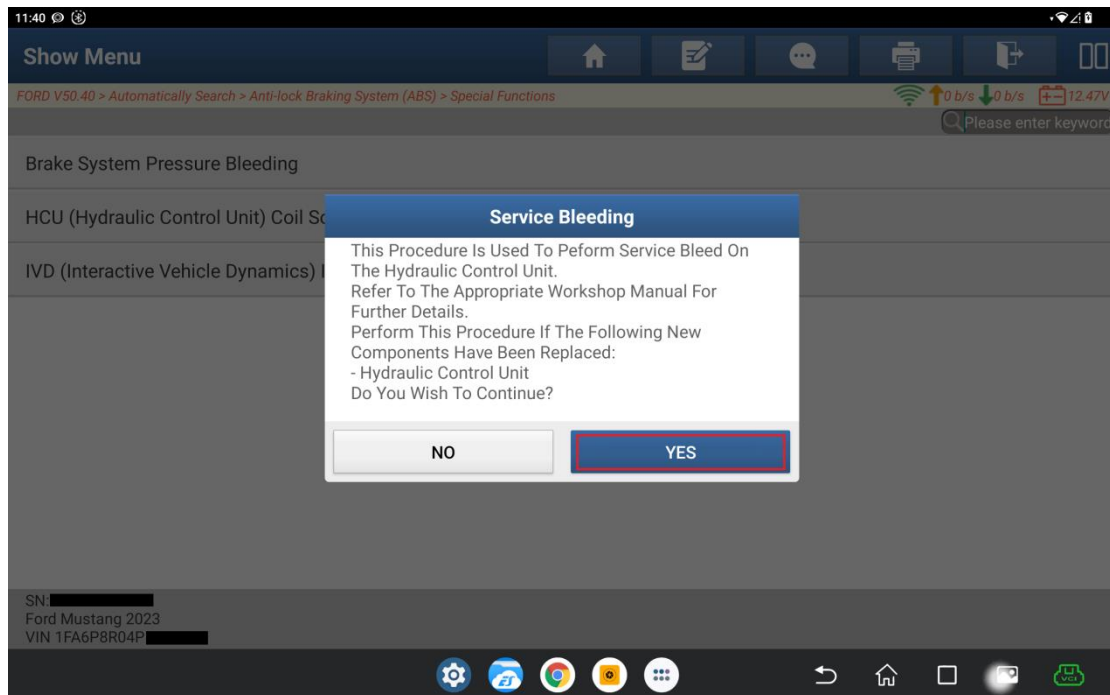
11:40

Show Menu

FORD V50.40 > Automatically Search > Anti-lock Braking System (ABS) > Special Functions

0 b/s 0 b/s 12.47V

Please enter keyword

Brake System Pressure Bleeding

HCU (Hydraulic Control Unit) Coil Sc

IVD (Interactive Vehicle Dynamics) I

Service Bleeding

This Procedure Is Used To Peform Service Bleed On The Hydraulic Control Unit.
Refer To The Appropriate Workshop Manual For Further Details.
Perform This Procedure If The Following New Components Have Been Replaced:
- Hydraulic Control Unit
Do You Wish To Continue?

NO

YES

SN:
Ford Mustang 2023
VIN 1FA6P8R04P